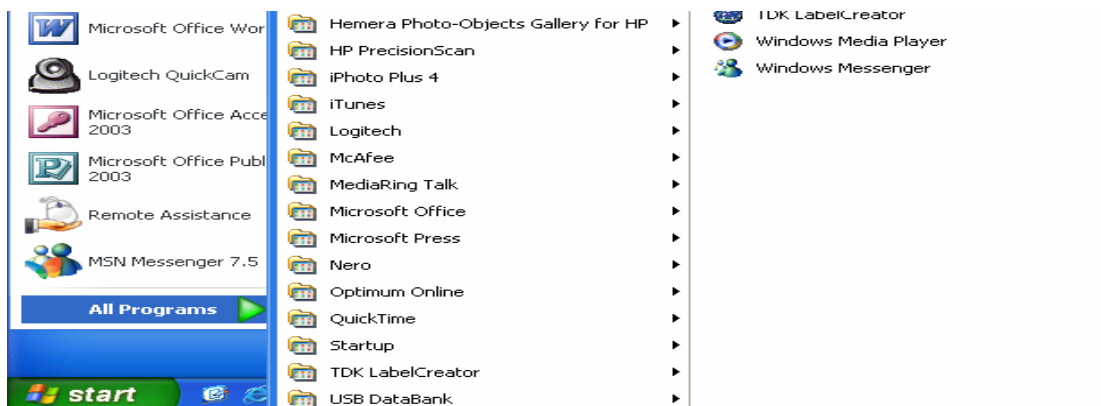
Microsoft Office Wor

Logitech QuickCam

Microsoft Office Acce 2003

Microsoft Office Publ 2003

Remote Assistance

MSN Messenger 7.5

All Programs

start

Hemera Photo-Objects Gallery for HP
HP PrecisionScan
iPhoto Plus 4
iTunes
Logitech
McAfee
MediaRing Talk
Microsoft Office
Microsoft Press
Nero
Optimum Online
QuickTime
Startup
TDK LabelCreator
USB DataBank

TDK LabelCreator
Windows Media Player
Windows Messenger